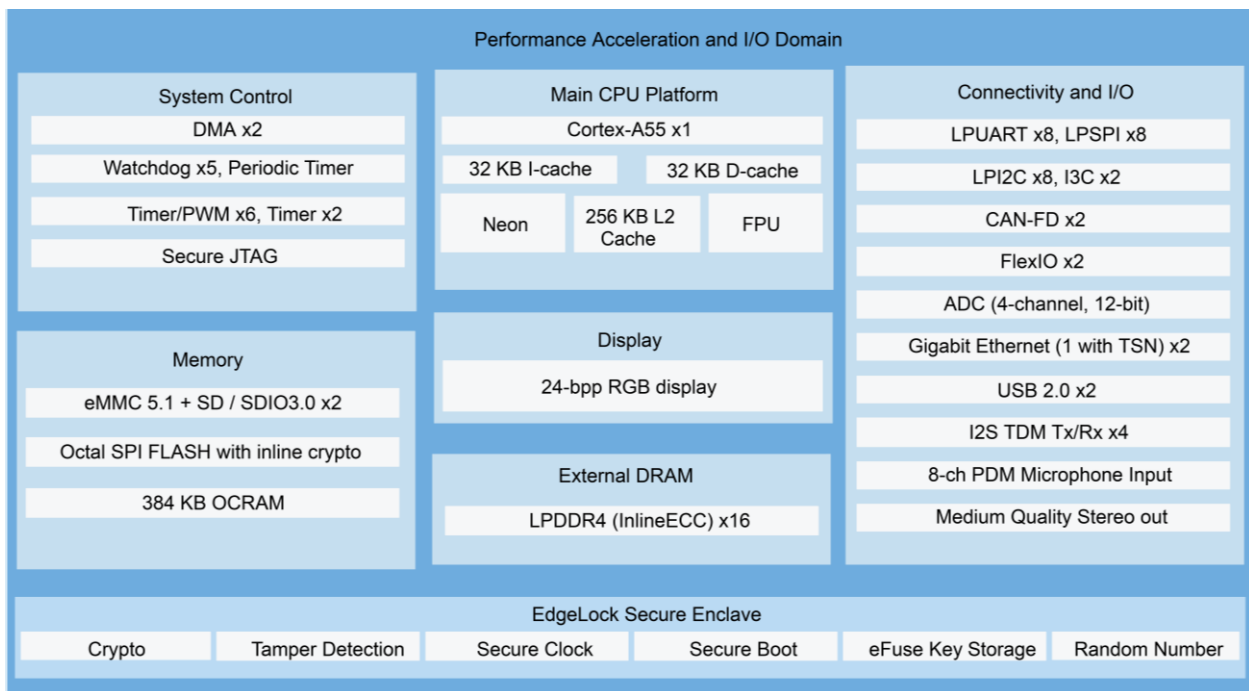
Performance Acceleration and I/O Domain

System Control
DMA x2
Watchdog x5, Periodic Timer
Timer/PWM x6, Timer x2
Secure JTAG

Memory
eMMC 5.1 + SD / SDIO3.0 x2
Octal SPI FLASH with inline crypto
384 KB OCRAM

Main CPU Platform
Cortex-A55 x1
32 KB I-cache
32 KB D-cache
Neon
256 KB L2 Cache
FPU

Display
24-bpp RGB display

External DRAM
LPDDR4 (InlineECC) x16

Connectivity and I/O
LPUART x8, LPSPI x8
LPI2C x8, I3C x2
CAN-FD x2
FlexIO x2
ADC (4-channel, 12-bit)
Gigabit Ethernet (1 with TSN) x2
USB 2.0 x2
I2S TDM Tx/Rx x4
8-ch PDM Microphone Input
Medium Quality Stereo out

EdgeLock Secure Enclave
Crypto
Tamper Detection
Secure Clock
Secure Boot
eFuse Key Storage
Random Number